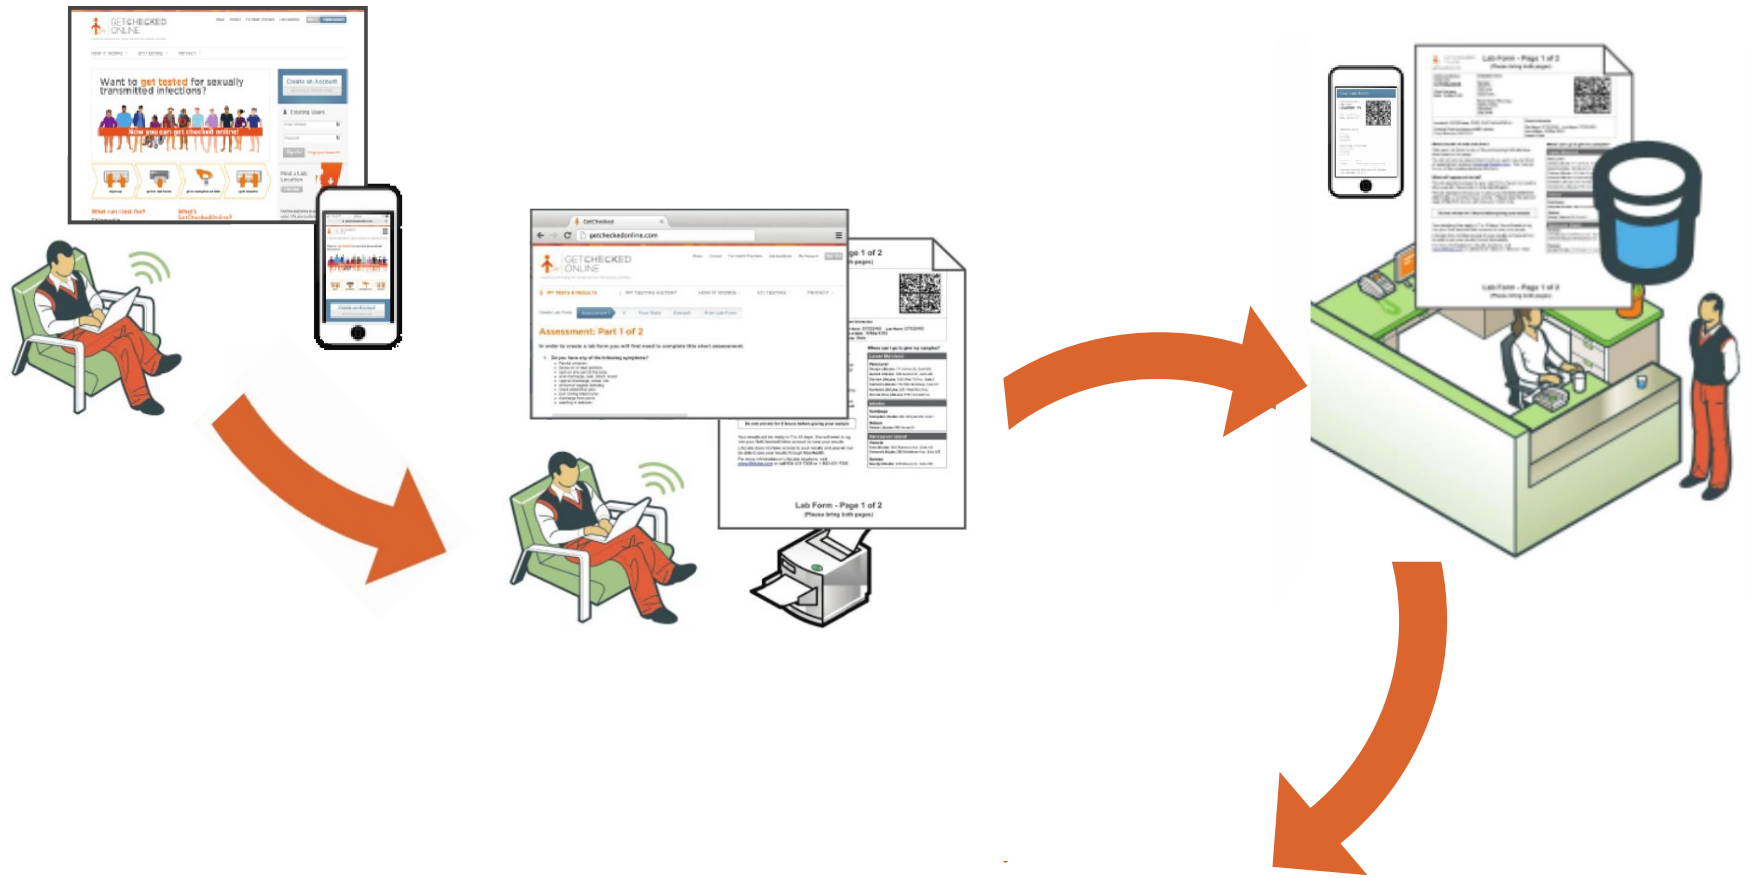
GETCHECKED ONLINE

Want to get tested for sexually transmitted infections?

Now you can get checked online!

Create an Account

What can I test for?

What's GetCheckedOnline?

GetChecked

getcheckedonline.com

GETCHECKED ONLINE

Assessment: Part 1 of 2

Lab Form - Page 1 of 2
(Please bring both pages)

Lab Form - Page 1 of 2
(Please bring both pages)

Lab Form - Page 1 of 2
(Please bring both pages)